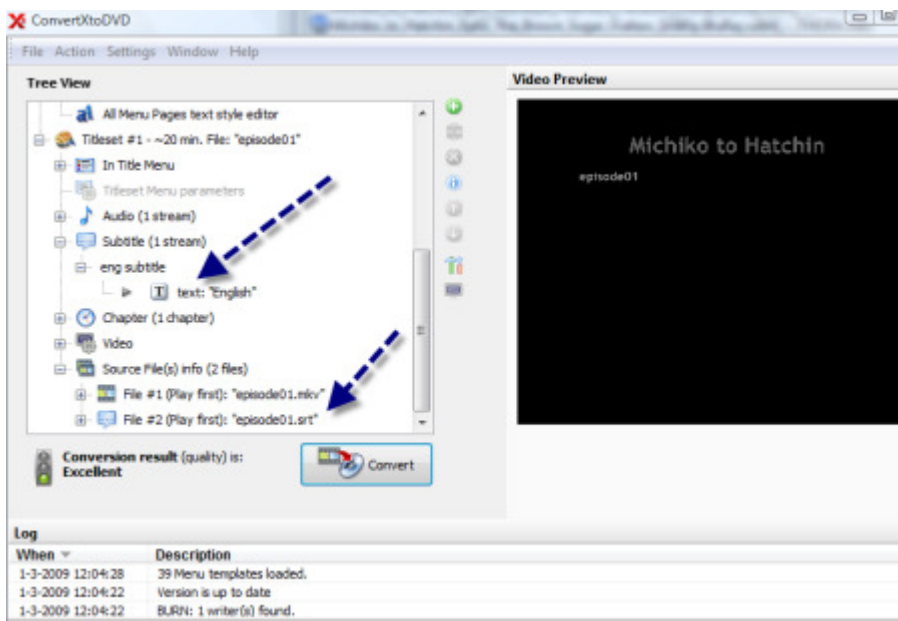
ConvertXtoDVD

File Action Settings Window Help

Tree View

All Menu Pages text style editor
Titleset #1 - ~20 min. File: "episode01"
In Title Menu
Titleset Menu parameters
Audio (1 stream)
Subtitle (1 stream)
eng subtitle
text: "English"
Chapter (1 chapter)
Video
Source File(s) info (2 files)
File #1 (Play first): "episode01.mkv"
File #2 (Play first): "episode01.srt"

Conversion result (quality) is: Excellent

Convert

Video Preview

Michiko to Hatchin
episode01

Log

| When | Description |
|---|---|
| 1-3-2009 12:04:28 | 39 Menu templates loaded. |
| 1-3-2009 12:04:22 | Version is up to date |
| 1-3-2009 12:04:22 | BURN: 1 writer(s) found. |